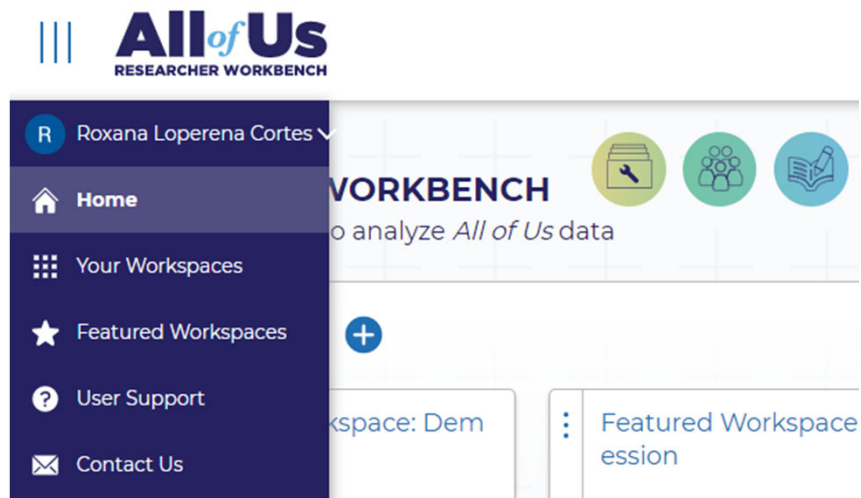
All of Us
RESEARCHER WORKBENCH

R Roxana Loperena Cortes

Home

Your Workspaces

Featured Workspaces

User Support

Contact Us

WORKBENCH
o analyze *All of Us* data

kspace: Dem

Featured Workspace
ession